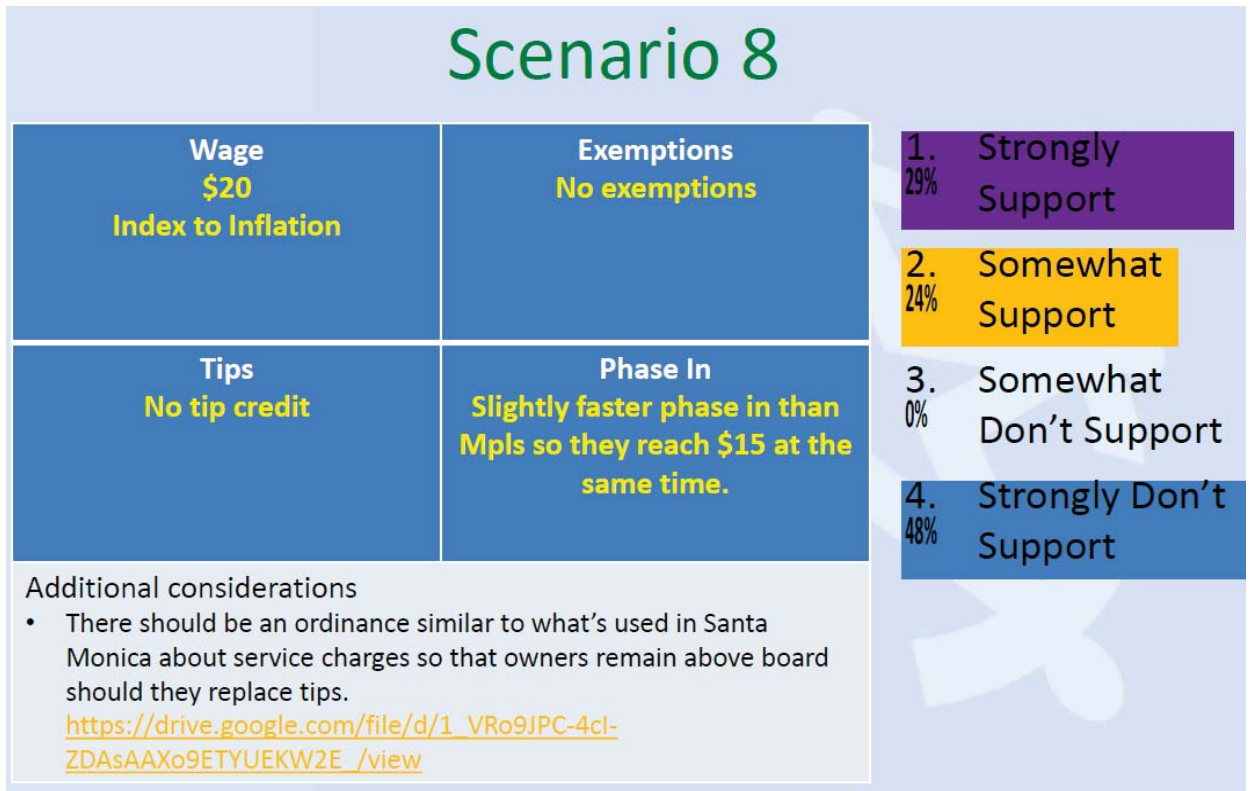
Scenario 8

| Wage<br>$20<br>Index to Inflation | Exemptions<br>No exemptions |
|---|---|
| Tips<br>No tip credit | Phase In<br>Slightly faster phase in than Mpls so they reach $15 at the same time. |

Additional considerations
• There should be an ordinance similar to what's used in Santa Monica about service charges so that owners remain above board should they replace tips. https://drive.google.com/file/d/1_VRo9JPC-4cI-ZDAsAAXo9ETYUEKW2E_/view

1. Strongly Support
29%

2. Somewhat Support
24%

3. Somewhat Don't Support
0%

4. Strongly Don't Support
48%